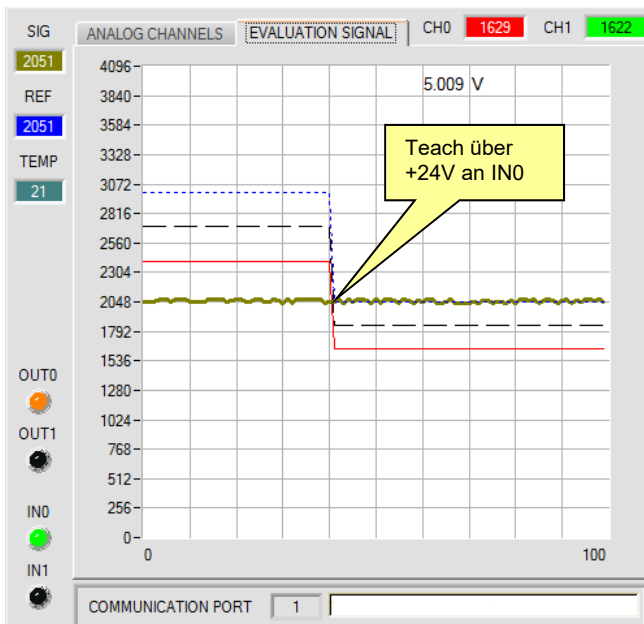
SIG
2051
REF
2051
TEMP
21

ANALOG CHANNELS | EVALUATION SIGNAL

CH0 1629 CH1 1622

4096
3840
3584
3328
3072
2816
2560
2304
2048
1792
1536
1280
1024
768
512
256
0

5.009 V

Teach über +24V an IN0

0
100

OUT0
OUT1
IN0
IN1

COMMUNICATION PORT 1